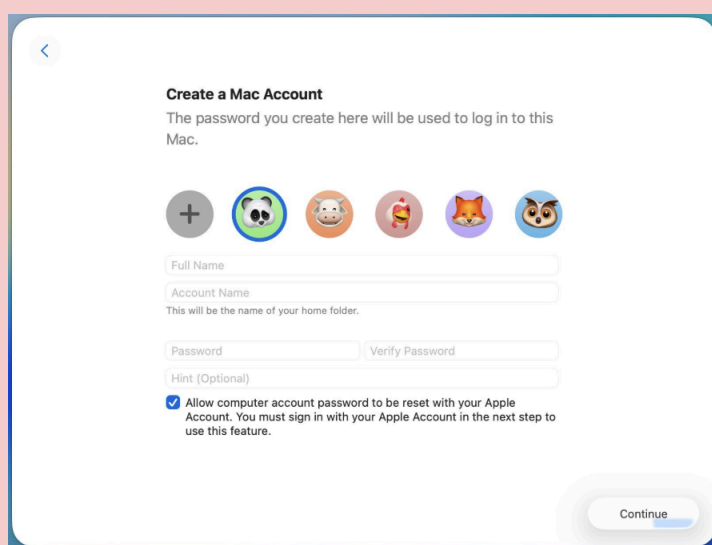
Create a Mac Account

The password you create here will be used to log in to this Mac.

Full Name

Account Name

This will be the name of your home folder.

Password

Verify Password

Hint (Optional)

Allow computer account password to be reset with your Apple Account. You must sign in with your Apple Account in the next step to use this feature.

Continue